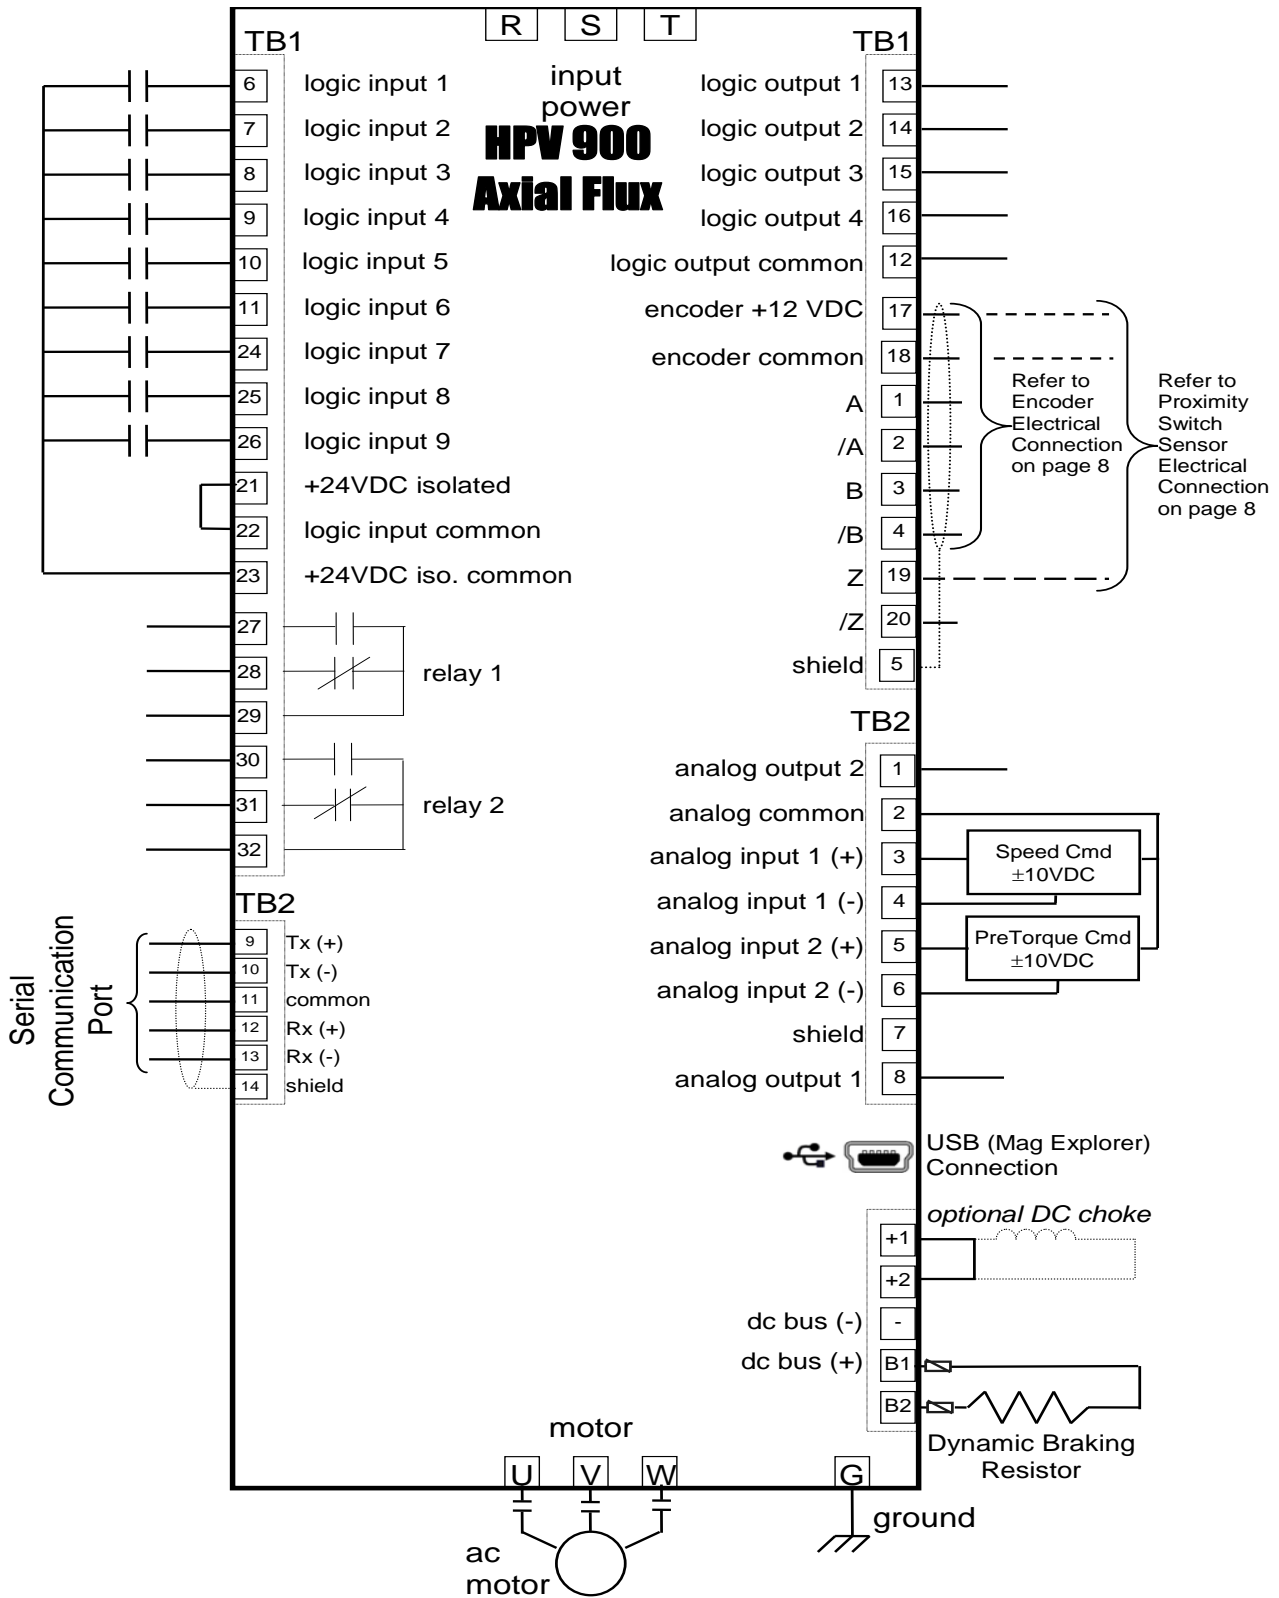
R S T

input power

HPV 900
Axial Flux

TB1

6 logic input 1
7 logic input 2
8 logic input 3
9 logic input 4
10 logic input 5
11 logic input 6
24 logic input 7
25 logic input 8
26 logic input 9
21 +24VDC isolated
22 logic input common
23 +24VDC iso. common

27
28 relay 1
29
30
31 relay 2
32

TB2

Serial Communication Port

9 Tx (+)
10 Tx (-)
11 common
12 Rx (+)
13 Rx (-)
14 shield

TB1

logic output 1 13
logic output 2 14
logic output 3 15
logic output 4 16
logic output common 12
encoder +12 VDC 17
encoder common 18
A 1
/A 2
B 3
/B 4
Z 19
/Z 20
shield 5

Refer to Encoder Electrical Connection on page 8

Refer to Proximity Switch Sensor Electrical Connection on page 8

TB2

analog output 2 1
analog common 2
analog input 1 (+) 3
analog input 1 (-) 4
analog input 2 (+) 5
analog input 2 (-) 6
shield 7
analog output 1 8

Speed Cmd $\pm$10VDC

PreTorque Cmd $\pm$10VDC

USB (Mag Explorer) Connection

optional DC choke

+1
+2
dc bus (-) -
dc bus (+) B1
B2

Dynamic Braking Resistor

motor

U V W

G

ground

ac motor